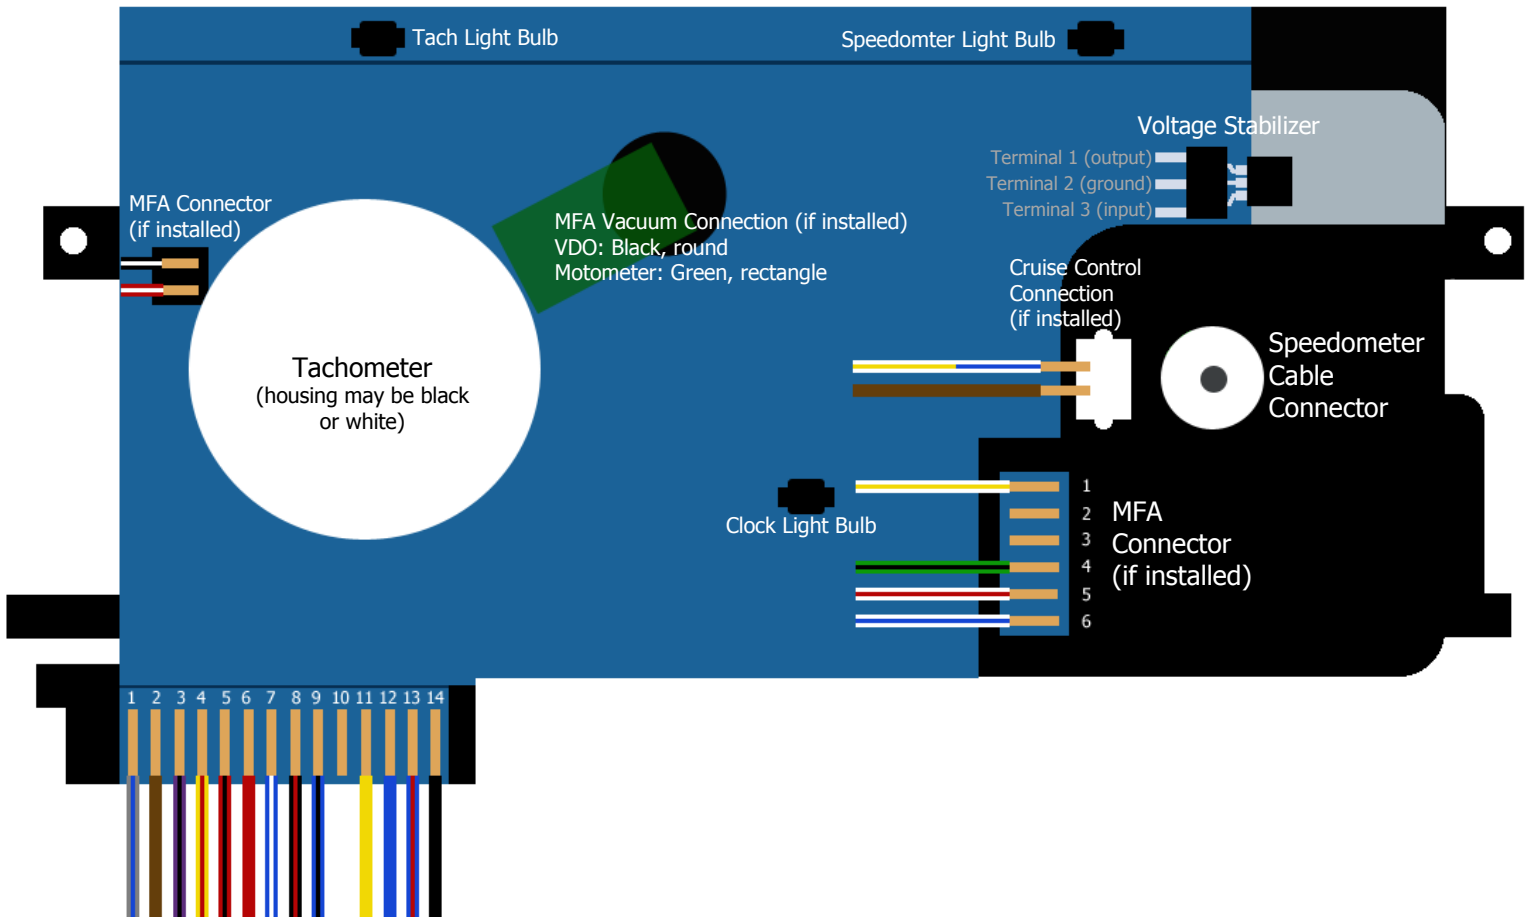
Tach Light Bulb

Speedomter Light Bulb

Voltage Stabilizer

Terminal 1 (output)
Terminal 2 (ground)
Terminal 3 (input)

MFA Connector
(if installed)

MFA Vacuum Connection (if installed)
VDO: Black, round
Motometer: Green, rectangle

Cruise Control
Connection
(if installed)

Tachometer
(housing may be black or white)

Speedometer
Cable
Connector

Clock Light Bulb

1
2
3
4
5
6

MFA
Connector
(if installed)

1 2 3 4 5 6 7 8 9 10 11 12 13 14